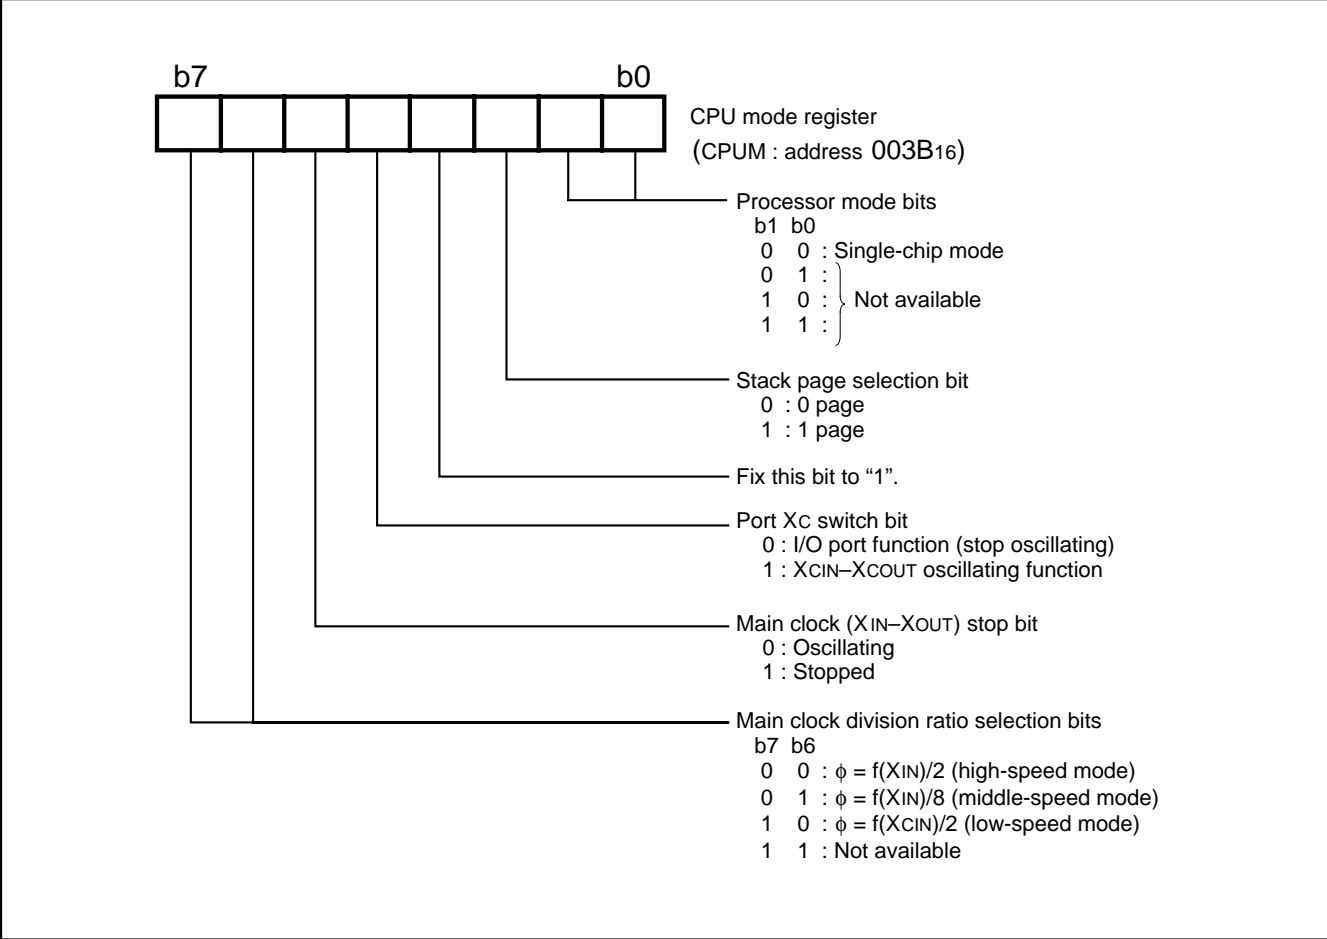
b7 b0

CPU mode register
(CPUM : address $003B_{16}$)

Processor mode bits
b1 b0
0 0 : Single-chip mode
0 1 :
1 0 : Not available
1 1 :

Stack page selection bit
0 : 0 page
1 : 1 page

Fix this bit to “1”.

Port $X_C$ switch bit
0 : I/O port function (stop oscillating)
1 : $X_{CIN}$–$X_{COUT}$ oscillating function

Main clock ($X_{IN}$–$X_{OUT}$) stop bit
0 : Oscillating
1 : Stopped

Main clock division ratio selection bits
b7 b6
0 0 : $\phi$ = f($X_{IN}$)/2 (high-speed mode)
0 1 : $\phi$ = f($X_{IN}$)/8 (middle-speed mode)
1 0 : $\phi$ = f($X_{CIN}$)/2 (low-speed mode)
1 1 : Not available